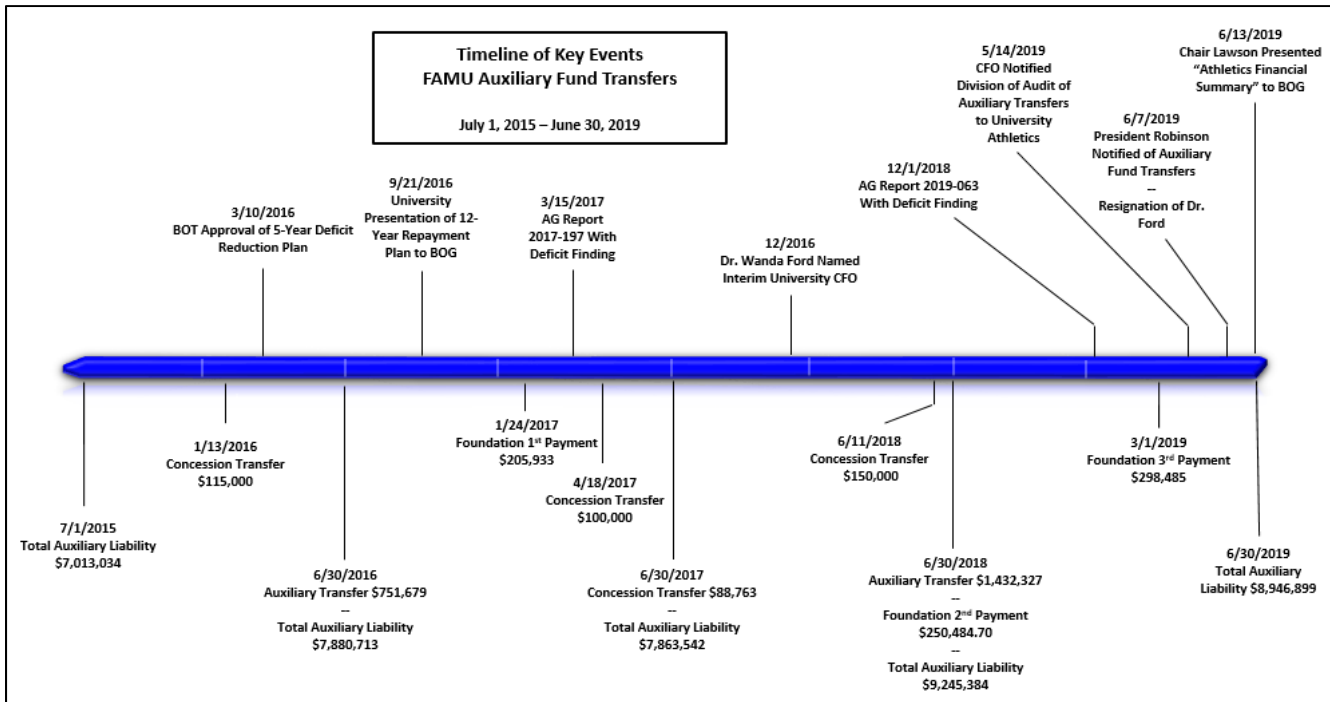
Timeline of Key Events
FAMU Auxiliary Fund Transfers

July 1, 2015 – June 30, 2019

3/10/2016
BOT Approval of 5-Year Deficit Reduction Plan

9/21/2016
University Presentation of 12-Year Repayment Plan to BOG

3/15/2017
AG Report 2017-197 With Deficit Finding

12/2016
Dr. Wanda Ford Named Interim University CFO

12/1/2018
AG Report 2019-063 With Deficit Finding

5/14/2019
CFO Notified Division of Audit of Auxiliary Transfers to University Athletics

6/7/2019
President Robinson Notified of Auxiliary Fund Transfers
--
Resignation of Dr. Ford

6/13/2019
Chair Lawson Presented "Athletics Financial Summary" to BOG

7/1/2015
Total Auxiliary Liability
$7,013,034

1/13/2016
Concession Transfer
$115,000

6/30/2016
Auxiliary Transfer $751,679
--
Total Auxiliary Liability
$7,880,713

1/24/2017
Foundation 1st Payment
$205,933

4/18/2017
Concession Transfer
$100,000

6/30/2017
Concession Transfer $88,763
--
Total Auxiliary Liability
$7,863,542

6/11/2018
Concession Transfer
$150,000

6/30/2018
Auxiliary Transfer $1,432,327
--
Foundation 2nd Payment
$250,484.70
--
Total Auxiliary Liability
$9,245,384

3/1/2019
Foundation 3rd Payment
$298,485

6/30/2019
Total Auxiliary Liability $8,946,899